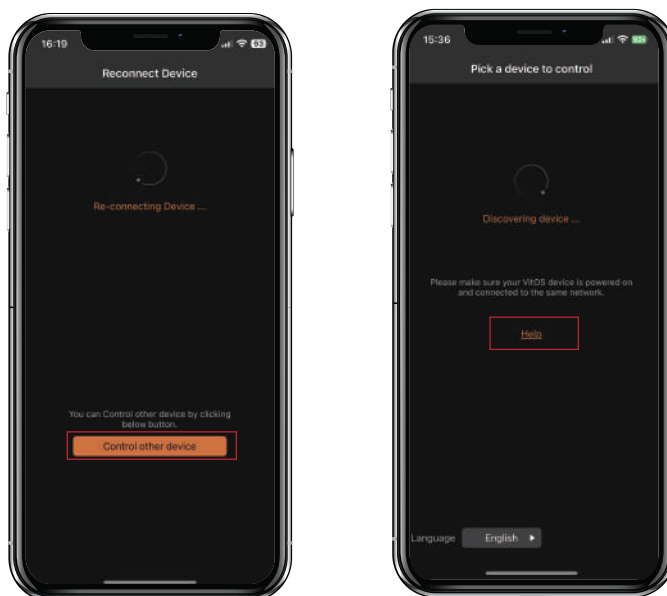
16:19

Reconnect Device

Re-connecting Device ....

You can Control other device by clicking below button.

Control other device

15:36

Pick a device to control

Discovering device ....

Please make sure your VitOS device is powered on and connected to the same network.

Help

Language English